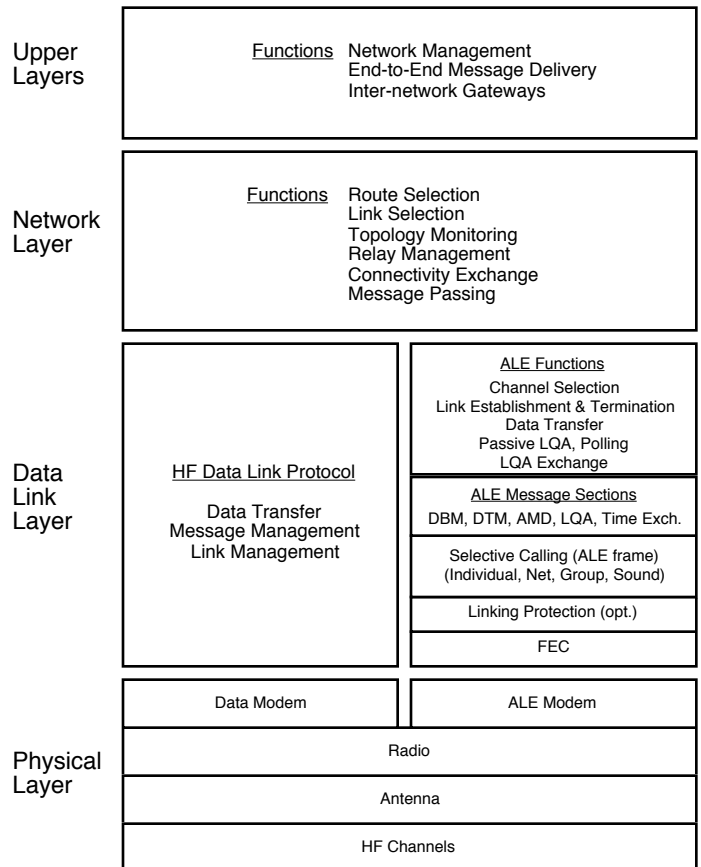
Upper Layers

Functions Network Management
End-to-End Message Delivery
Inter-network Gateways

Network Layer

Functions Route Selection
Link Selection
Topology Monitoring
Relay Management
Connectivity Exchange
Message Passing

Data Link Layer

HF Data Link Protocol

Data Transfer
Message Management
Link Management

ALE Functions
Channel Selection
Link Establishment & Termination
Data Transfer
Passive LQA, Polling
LQA Exchange

ALE Message Sections
DBM, DTM, AMD, LQA, Time Exch.

Selective Calling (ALE frame)
(Individual, Net, Group, Sound)

Linking Protection (opt.)

FEC

Physical Layer

Data Modem

ALE Modem

Radio

Antenna

HF Channels